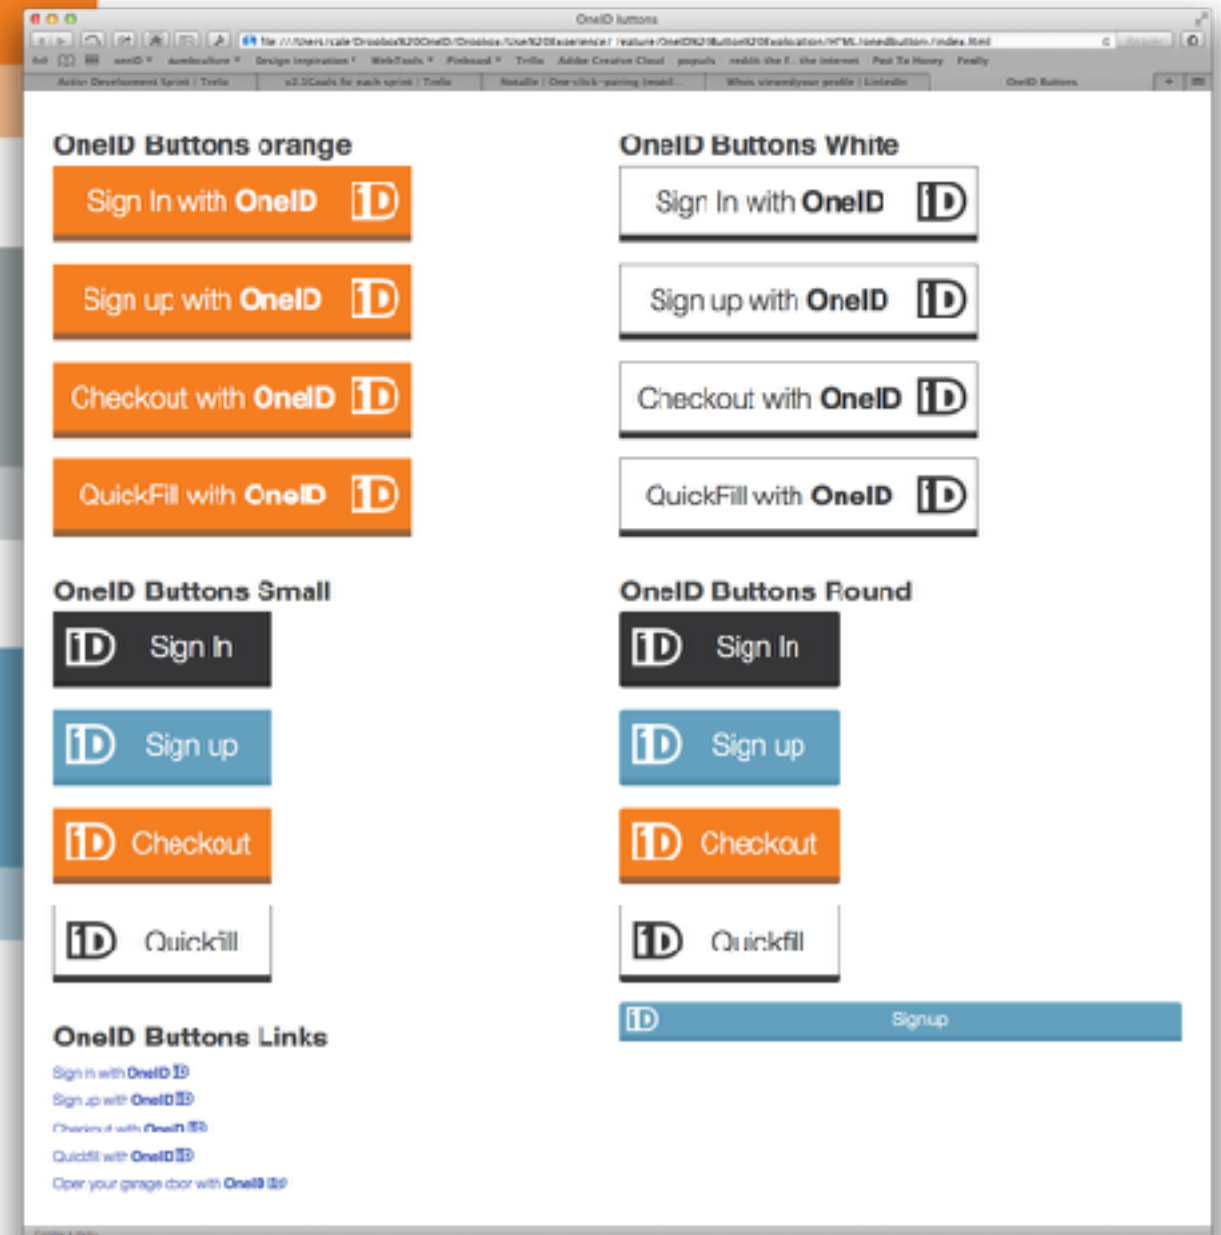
OneID buttons

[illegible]

OneID Buttons orange

Sign In with OneID iD

Sign up with OneID iD

Checkout with OneID iD

QuickFill with OneID iD

OneID Buttons White

Sign In with OneID iD

Sign up with OneID iD

Checkout with OneID iD

QuickFill with OneID iD

OneID Buttons Small

iD Sign In

iD Sign up

iD Checkout

iD Quickfill

OneID Buttons Round

iD Sign In

iD Sign up

iD Checkout

iD Quickfill

iD Signup

OneID Buttons Links

Sign in with OneID iD
Sign up with OneID iD
Checkout with OneID iD
Quickfill with OneID iD
Open your garage door with OneID iD